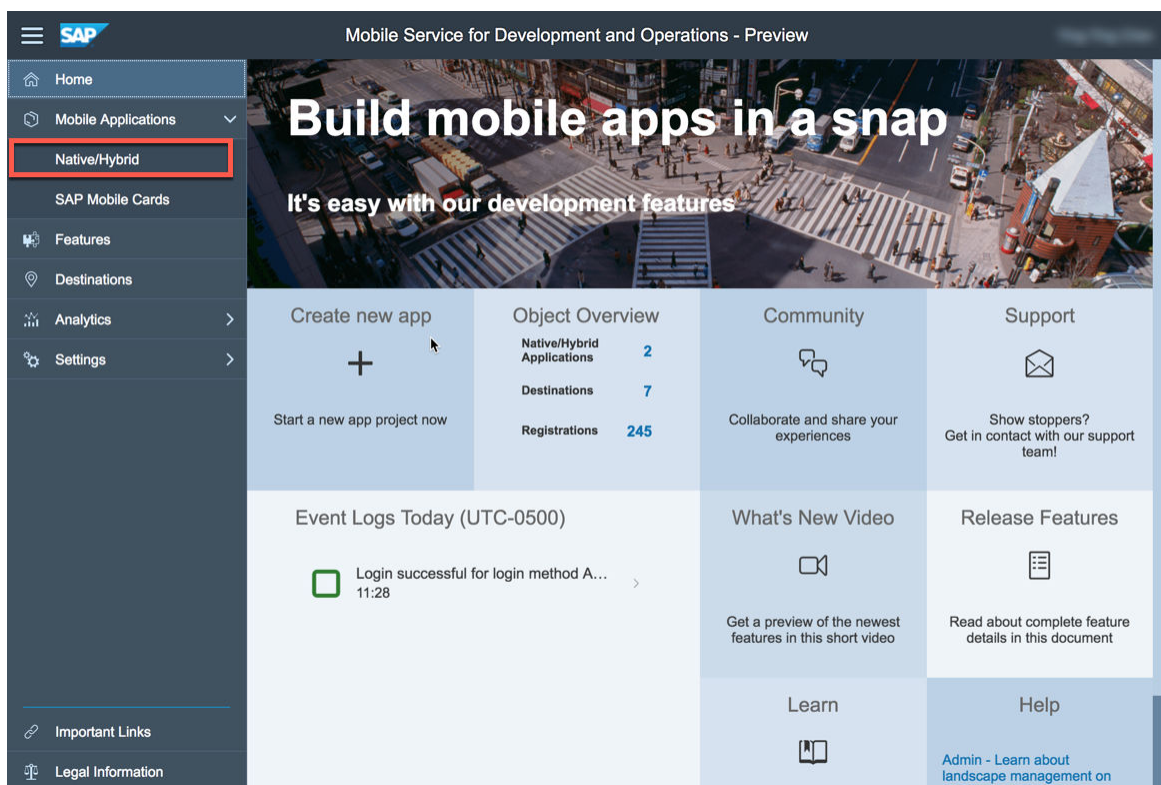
SAP

Mobile Service for Development and Operations - Preview

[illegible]

Home

Mobile Applications

Native/Hybrid

SAP Mobile Cards

Features

Destinations

Analytics

Settings

Important Links

Legal Information

Build mobile apps in a snap

It's easy with our development features

Create new app

+

Start a new app project now

Object Overview

| | |
|---|---|
| Native/Hybrid Applications | 2 |
| Destinations | 7 |
| Registrations | 245 |

Community

Collaborate and share your experiences

Support

Show stoppers? Get in contact with our support team!

Event Logs Today (UTC-0500)

Login successful for login method A...
11:28

What's New Video

Get a preview of the newest features in this short video

Release Features

Read about complete feature details in this document

Learn

Help

Admin - Learn about landscape management on